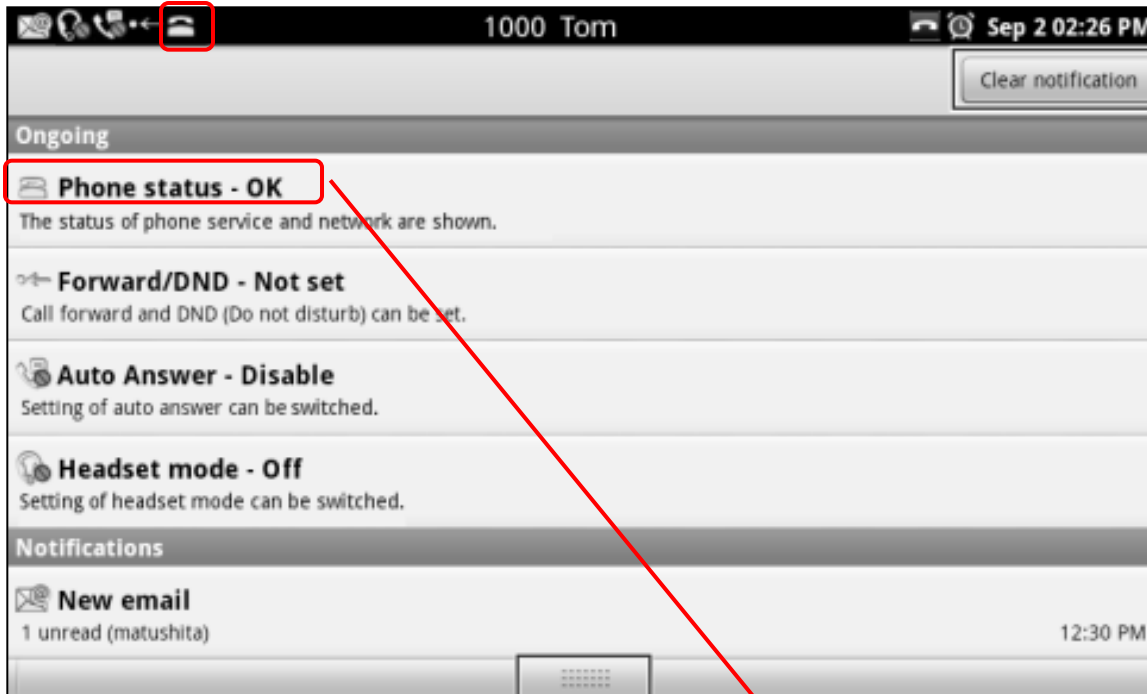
1000 Tom

Sep 2 02:26 PM

Clear notification

Ongoing

Phone status - OK
The status of phone service and network are shown.

Forward/DND - Not set
Call forward and DND (Do not disturb) can be set.

Auto Answer - Disable
Setting of auto answer can be switched.

Headset mode - Off
Setting of headset mode can be switched.

Notifications

New email
1 unread (matushita)
12:30 PM